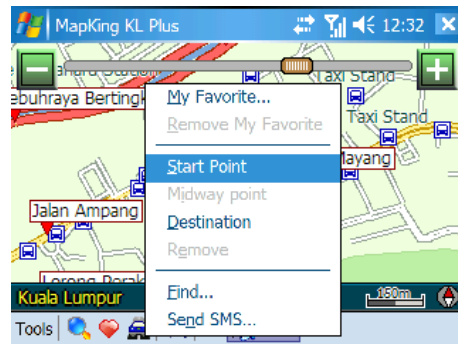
MapKing KL Plus 12:32

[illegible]hara Station

ebuhraya Berting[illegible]

Taxi Stand

Taxi Stand

Jalan Ampang

Lorong Perak

Kuala Lumpur

150m

Tools

My Favorite...

Remove My Favorite

Start Point

Midway point

Destination

Remove

Find...

Send SMS...

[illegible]ayang